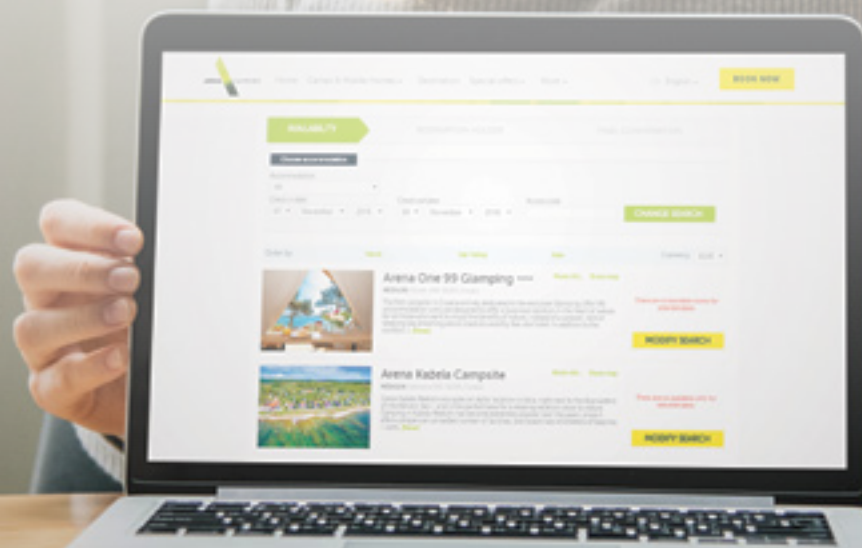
Home Glamping & Mobile Homes Destination Special offers More

English

BOOK NOW

AVAILABILITY

Choose accommodation

CHANGE SEARCH

Order by

Currency EUR

Arena One 99 Glamping

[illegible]

MODIFY SEARCH

Arena Kažela Campsite

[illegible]

MODIFY SEARCH